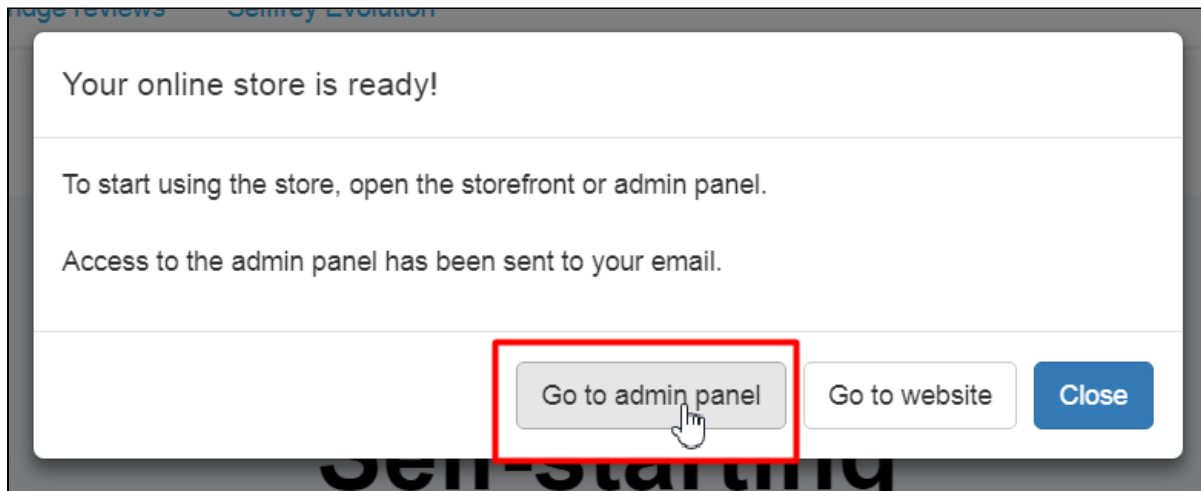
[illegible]nge reviews Selfrey Evolution

Your online store is ready!

To start using the store, open the storefront or admin panel.

Access to the admin panel has been sent to your email.

Go to admin panel Go to website Close

Self-starting